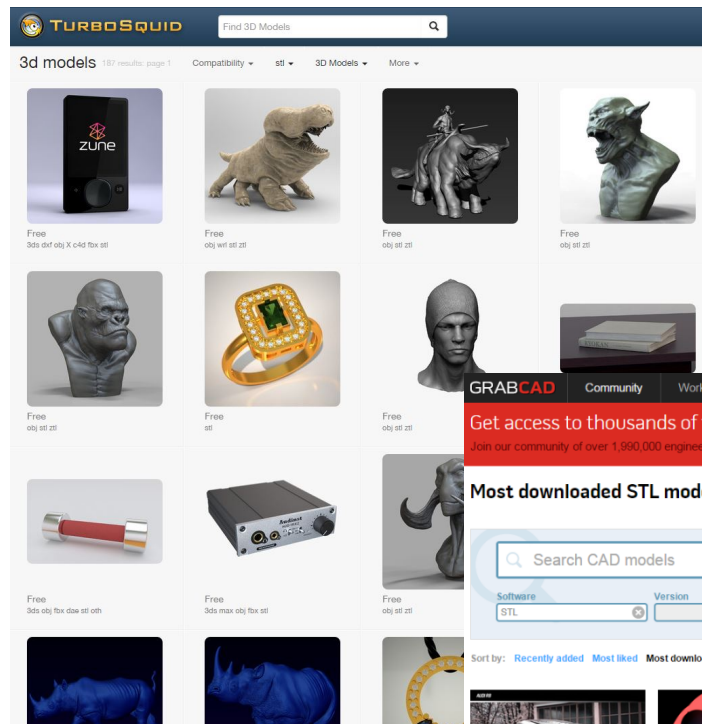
TURBOSQUID

Find 3D Models

3d models 187 results: page 1

Compatibility ▾ stl ▾ 3D Models ▾ More ▾

zune

Free
3ds dxf obj X c4d fbx stl

Free
obj wrl stl ztl

Free
obj stl ztl

Free
obj stl ztl

Free
obj stl ztl

Free
stl

Free
obj stl ztl

Free
3ds obj fbx dae stl oth

Free
3ds max obj fbx stl

Free
obj stl ztl

GRABCAD Community Work

Get access to thousands of

Join our community of over 1,990,000 enginee

Most downloaded STL mode

Search CAD models

Software
STL

Version

Sort by: Recently added Most liked Most downlo